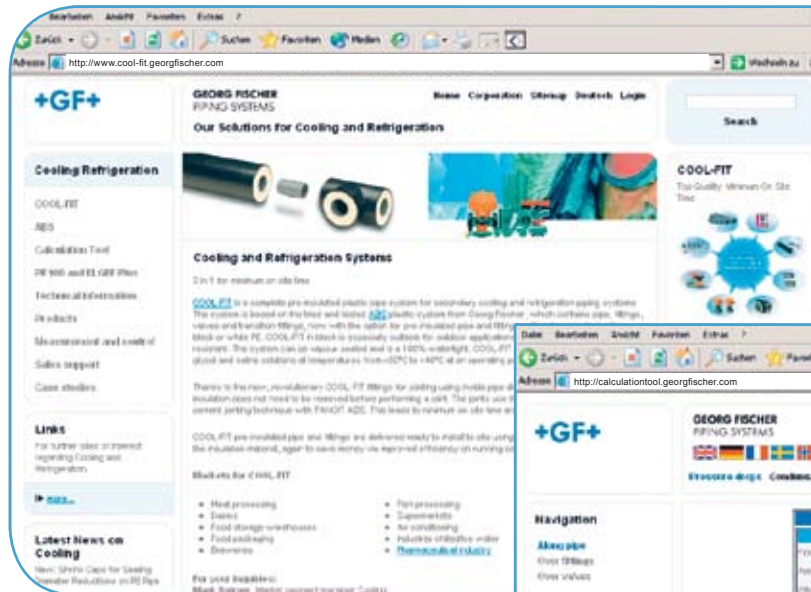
Bearbeiten Ansicht Favoriten Extras ?

Zurück Suchen Favoriten Medien

Adresse http://www.cool-fit.georgfischer.com

Wechseln zu

+GF+

GEORG FISCHER
PIPING SYSTEMS

Home Corporation Sitemap Deutsch Login

Our Solutions for Cooling and Refrigeration

Search

Cooling Refrigeration

COOL-FIT
ABS
Calculation Tool
PE 100 and ELGEF Plus
Technical information
Products
Measurement and control
Sales support
Case studies

Links

For further sites of interest regarding Cooling and Refrigeration

more...

Latest News on Cooling

New: Shrink Caps for Sealing Diameter Reductions on PE Pipe

COOL-FIT

Top Quality. Minimum On Site Time

Cooling and Refrigeration Systems

2 in 1 for minimum on site time

COOL-FIT is a complete pre-insulated plastic pipe system for secondary cooling and refrigeration piping systems. The system is based on the time and tested ABS plastic system from Georg Fischer, which contains pipe, fittings, valves and transition fittings, now with the option for pre-insulated pipe and fittings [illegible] black or white PE. COOL-FIT in black is especially suitable for outdoor applications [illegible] resistant. The system can be vapour sealed and is a 100% watertight. COOL-FIT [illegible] glycol and saline solutions at temperatures from -50°C to +60°C at an operating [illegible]

Thanks to the new, revolutionary COOL-FIT fittings for jointing using inside pipe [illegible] insulation does not need to be removed before performing a joint. The parts use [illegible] cement jointing technique with TANGIT ABS. This leads to minimum on site time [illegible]

COOL-FIT pre-insulated pipe and fittings are delivered ready to install to site using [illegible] the insulation material, again to save money via improved efficiency on running co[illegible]

Markets for COOL-FIT

Meat processing
Dairies
Food storage warehouses
Food packaging
Breweries

Fish processing
Supermarkets
Air conditioning
Industrial chilled/ice water
Pharmaceutical industry

For your inquiries:

Datei Bearbeiten Ansicht Favoriten Extras ?

Zurück Suchen Favoriten

Adresse http://calculationtool.georgfischer.com

+GF+

GEORG FISCHER
PIPING SYSTEMS

Pressure drops Condensation

Navigation

Along pipe
Over fittings
Over valves